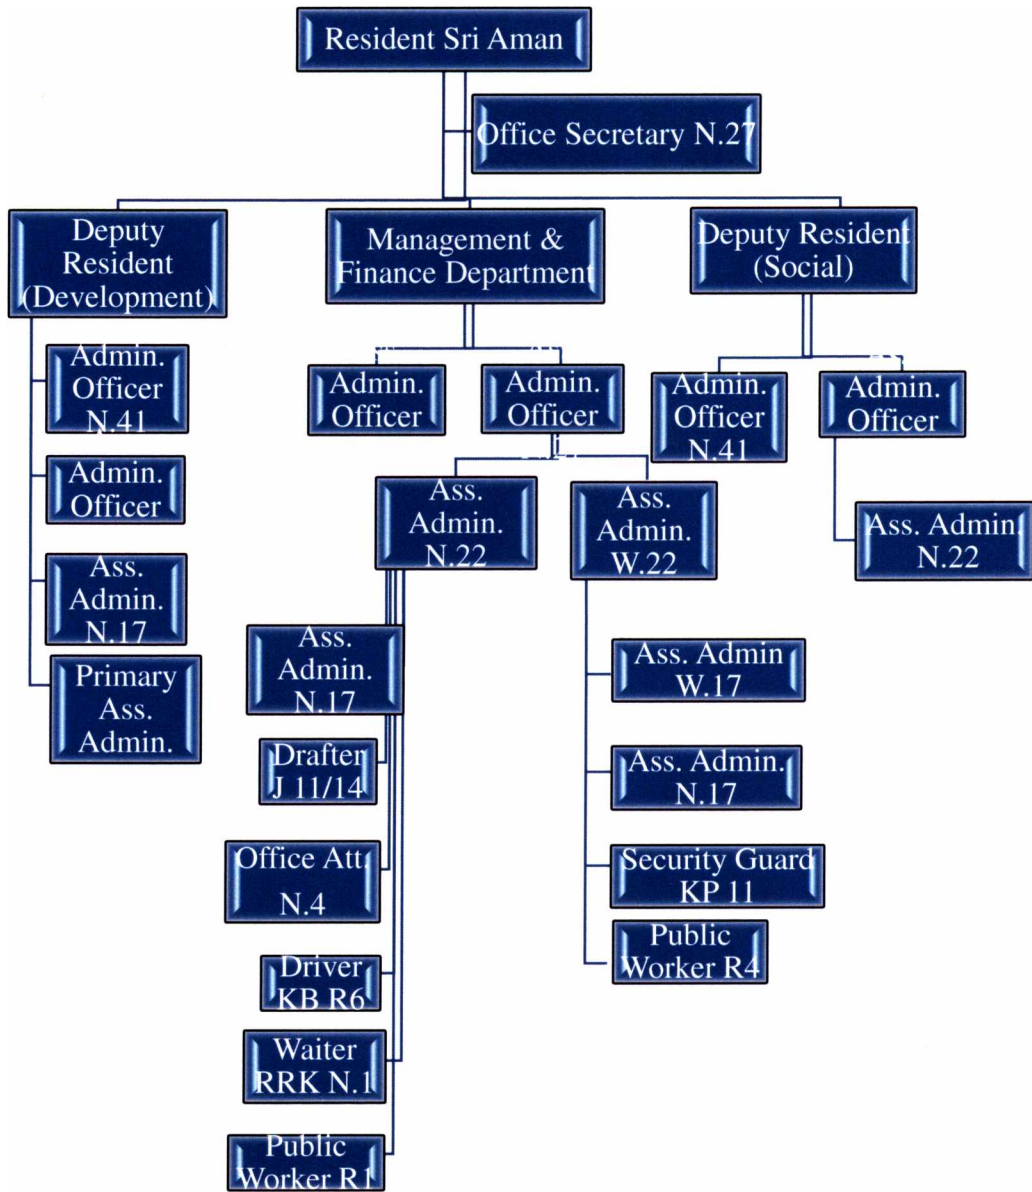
Resident Sri Aman

Office Secretary N.27

Deputy Resident (Development)

Management & Finance Department

Deputy Resident (Social)

Admin. Officer N.41

Admin. Officer

Ass. Admin. N.17

Primary Ass. Admin.

Admin. Officer

Admin. Officer

Admin. Officer N.41

Admin. Officer

Ass. Admin. N.22

Ass. Admin. W.22

Ass. Admin N.22

Ass. Admin. N.17

Drafter J 11/14

Office Att. N.4

Driver KB R6

Waiter RRK N.1

Public Worker R1

Ass. Admin W.17

Ass. Admin. N.17

Security Guard KP 11

Public Worker R4